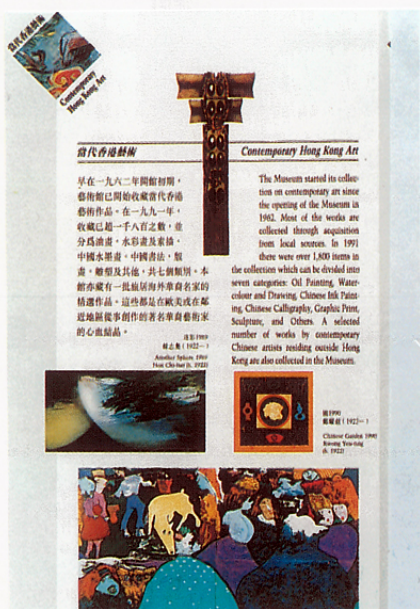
當代香港藝術

Contemporary Hong Kong Art

當代香港藝術

Contemporary Hong Kong Art

早在一九六二年開館初期，藝術館已開始收藏當代香港藝術作品。在一九九一年，收藏已超一千八百之數，並分爲油畫、水彩畫及素描、中國水墨畫、中國書法、版畫、雕塑及其他，共七個類別。本館亦藏有一批旅居海外華裔名家的精選作品，這些都是在歐美或在鄰近地區從事創作的著名華裔藝術家的心血結晶。

The Museum started its collection on contemporary art since the opening of the Museum in 1962. Most of the works are collected through acquisition from local sources. In 1991 there were over 1,800 items in the collection which can be divided into seven categories: Oil Painting, Watercolour and Drawing, Chinese Ink Painting, Chinese Calligraphy, Graphic Print, Sculpture, and Others. A selected number of works by contemporary Chinese artists residing outside Hong Kong are also collected in the Museum.

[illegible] 1989
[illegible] (1922 – )
Another Sphere, 1989
Hon Chi-fun (b. 1922)

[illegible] 1990
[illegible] (1922 – )
Chinese Garden 1990
Kwong Yeu-ting (b. 1922)